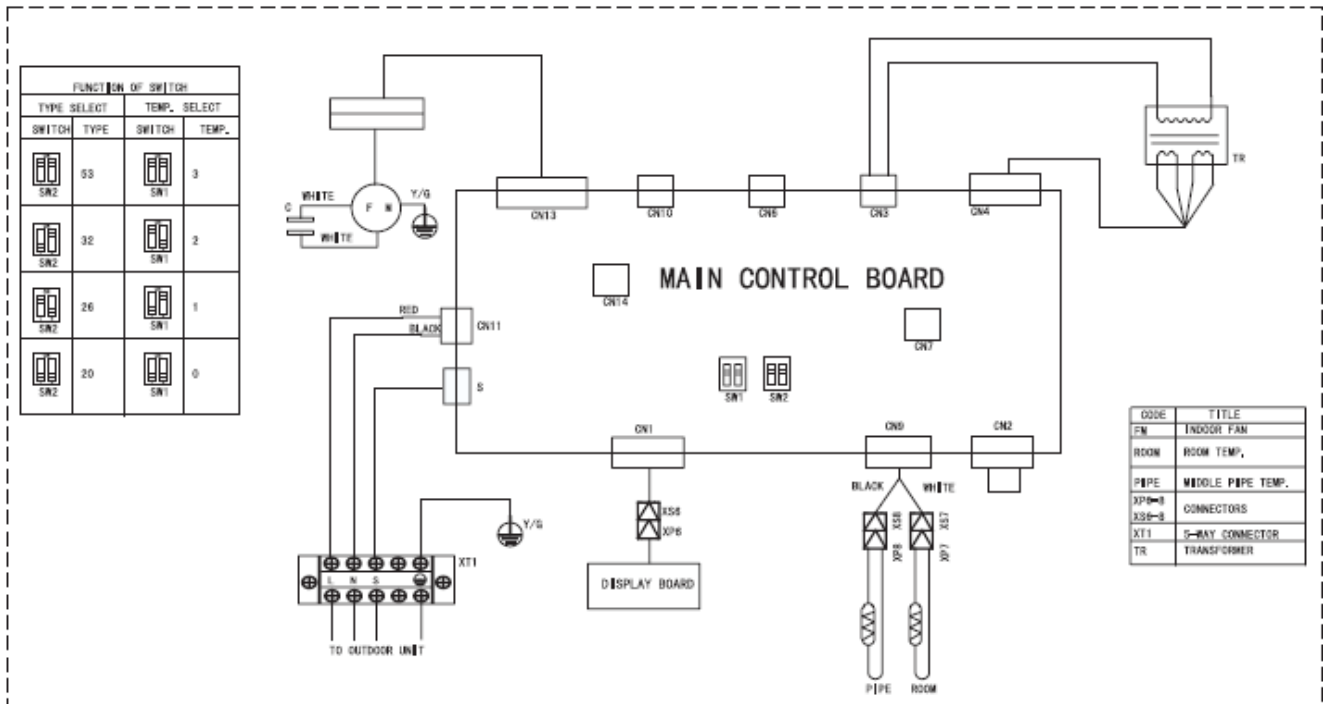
| FUNCTION OF SWITCH | | | |
|---|---|---|---|
| TYPE SELECT | | TEMP. SELECT | |
| SWITCH | TYPE | SWITCH | TEMP. |
| SW2 | 53 | SW1 | 3 |
| SW2 | 32 | SW1 | 2 |
| SW2 | 26 | SW1 | 1 |
| SW2 | 20 | SW1 | 0 |

WHITE
C
F M
Y/G
WHITE
CN13
CN10
CN6
CN3
CN4
TR
MAIN CONTROL BOARD
CN14
RED
BLACK
CN11
CN7
S
SW1
SW2
CN1
CN9
CN2
BLACK
WHITE
XS6
XP6
XS8
XP8
XS7
XP7
Y/G
XT1
L N S
DISPLAY BOARD
TO OUTDOOR UNIT
PIPE
ROOM

| CODE | TITLE |
|---|---|
| FM | INDOOR FAN |
| ROOM | ROOM TEMP. |
| PIPE | MIDDLE PIPE TEMP. |
| XP6-8 XS6-8 | CONNECTORS |
| XT1 | 5-WAY CONNECTOR |
| TR | TRANSFORMER |